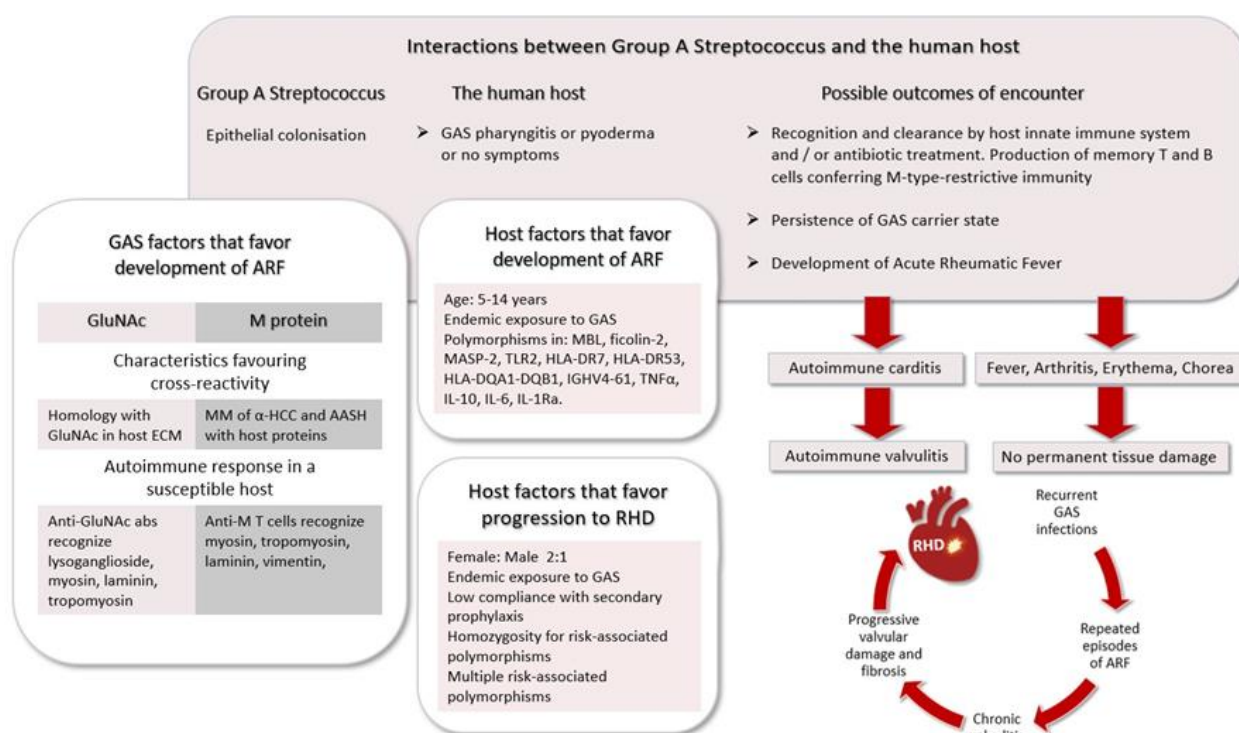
Interactions between Group A Streptococcus and the human host

Group A Streptococcus

Epithelial colonisation

The human host

➤ GAS pharyngitis or pyoderma or no symptoms

Possible outcomes of encounter

➤ Recognition and clearance by host innate immune system and / or antibiotic treatment. Production of memory T and B cells conferring M-type-restrictive immunity

➤ Persistence of GAS carrier state

➤ Development of Acute Rheumatic Fever

GAS factors that favor development of ARF

| GluNAc | M protein |
|---|---|
| Characteristics favouring cross-reactivity | |
| Homology with GluNAc in host ECM | MM of α-HCC and AASH with host proteins |
| Autoimmune response in a susceptible host | |
| Anti-GluNAc abs recognize lysoganglioside, myosin, laminin, tropomyosin | Anti-M T cells recognize myosin, tropomyosin, laminin, vimentin, |

Host factors that favor development of ARF

Age: 5-14 years
Endemic exposure to GAS
Polymorphisms in: MBL, ficolin-2, MASP-2, TLR2, HLA-DR7, HLA-DR53, HLA-DQA1-DQB1, IGHV4-61, TNFα, IL-10, IL-6, IL-1Ra.

Host factors that favor progression to RHD

Female: Male 2:1
Endemic exposure to GAS
Low compliance with secondary prophylaxis
Homozygosity for risk-associated polymorphisms
Multiple risk-associated polymorphisms

Autoimmune carditis

Fever, Arthritis, Erythema, Chorea

Autoimmune valvulitis

No permanent tissue damage

RHD

Recurrent GAS infections

Repeated episodes of ARF

Chronic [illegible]

Progressive valvular damage and fibrosis